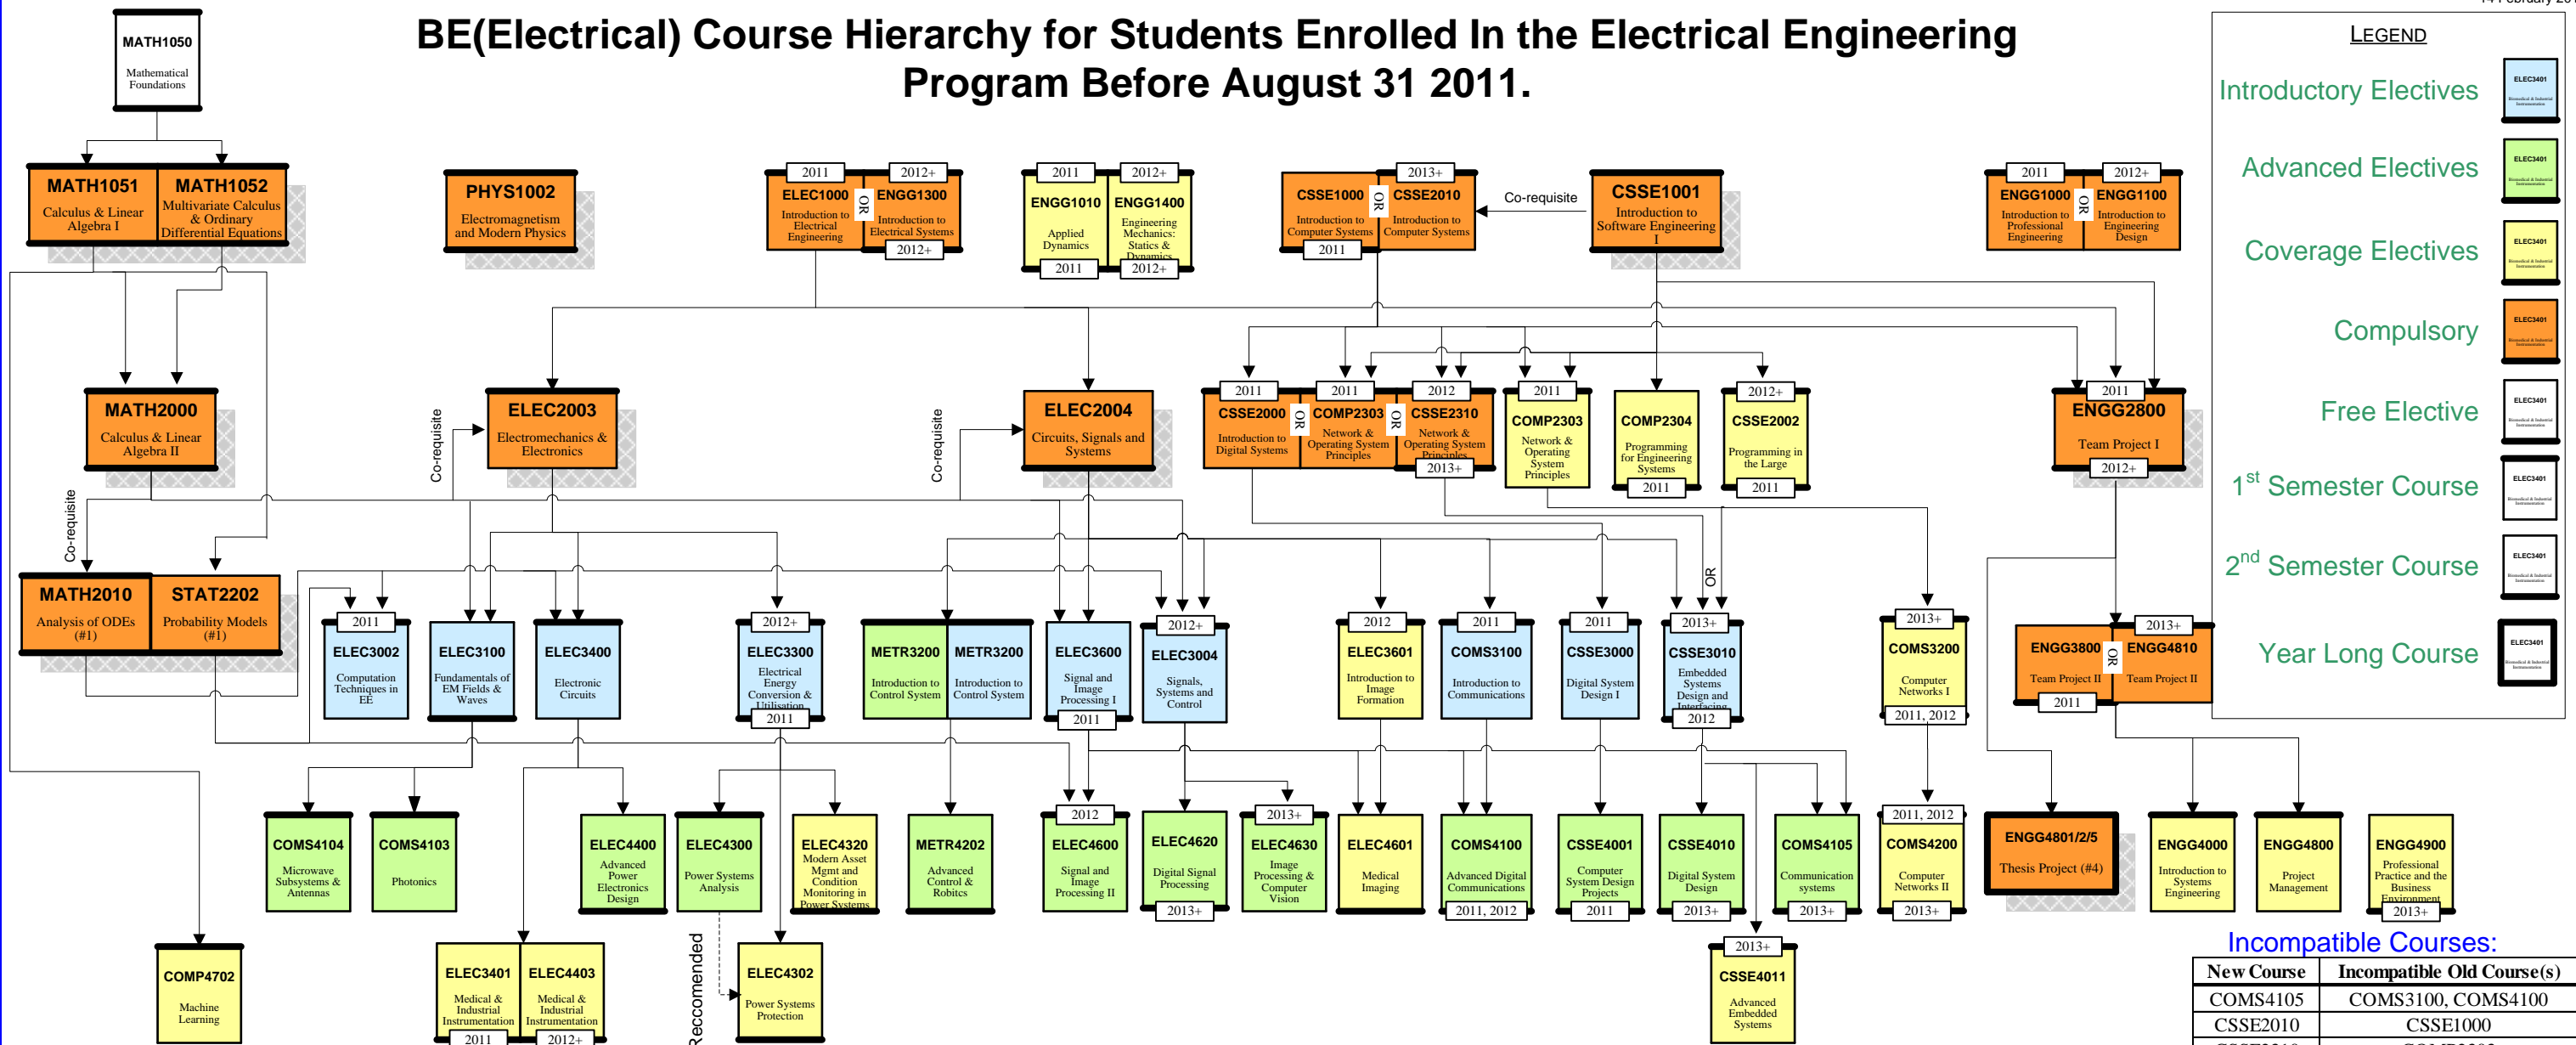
14 February 20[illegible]

BE(Electrical) Course Hierarchy for Students Enrolled In the Electrical Engineering Program Before August 31 2011.

LEGEND

Introductory Electives

Advanced Electives

Coverage Electives

Compulsory

Free Elective

$1^{st}$ Semester Course

$2^{nd}$ Semester Course

Year Long Course

MATH1050
Mathematical Foundations

MATH1051
Calculus & Linear Algebra I

MATH1052
Multivariate Calculus & Ordinary Differential Equations

PHYS1002
Electromagnetism and Modern Physics

2011
ELEC1000
Introduction to Electrical Engineering

OR

2012+
ENGG1300
Introduction to Electrical Systems
2012+

2011
ENGG1010
Applied Dynamics
2011

2012+
ENGG1400
Engineering Mechanics: Statics & Dynamics
2012+

CSSE1000
Introduction to Computer Systems
2011

OR

2013+
CSSE2010
Introduction to Computer Systems

Co-requisite

CSSE1001
Introduction to Software Engineering I

2011
ENGG1000
Introduction to Professional Engineering

OR

2012+
ENGG1100
Introduction to Engineering Design

MATH2000
Calculus & Linear Algebra II

Co-requisite

ELEC2003
Electromechanics & Electronics

Co-requisite

ELEC2004
Circuits, Signals and Systems

2011
CSSE2000
Introduction to Digital Systems

OR

2011
COMP2303
Network & Operating System Principles

OR

2012
CSSE2310
Network & Operating System Principles
2013+

2011
COMP2303
Network & Operating System Principles

COMP2304
Programming for Engineering Systems
2011

2012+
CSSE2002
Programming in the Large
2011

2011
ENGG2800
Team Project I
2012+

Co-requisite

MATH2010
Analysis of ODEs (#1)

STAT2202
Probability Models (#1)

2011
ELEC3002
Computation Techniques in EE

ELEC3100
Fundamentals of EM Fields & Waves

ELEC3400
Electronic Circuits

2012+
ELEC3300
Electrical Energy Conversion & Utilisation
2011

METR3200
Introduction to Control System

METR3200
Introduction to Control System

ELEC3600
Signal and Image Processing I
2011

2012+
ELEC3004
Signals, Systems and Control

2012
ELEC3601
Introduction to Image Formation

2011
COMS3100
Introduction to Communications

2011
CSSE3000
Digital System Design I

OR

2013+
CSSE3010
Embedded Systems Design and Interfacing
2012

2013+
COMS3200
Computer Networks I
2011, 2012

ENGG3800
Team Project II
2011

OR

2013+
ENGG4810
Team Project II

COMS4104
Microwave Subsystems & Antennas

COMS4103
Photonics

ELEC4400
Advanced Power Electronics Design

ELEC4300
Power Systems Analysis

ELEC4320
Modern Asset Mgmt and Condition Monitoring in Power Systems

METR4202
Advanced Control & Robotics

2012
ELEC4600
Signal and Image Processing II

ELEC4620
Digital Signal Processing
2013+

2013+
ELEC4630
Image Processing & Computer Vision

ELEC4601
Medical Imaging

COMS4100
Advanced Digital Communications
2011, 2012

CSSE4001
Computer System Design Projects
2011

CSSE4010
Digital System Design
2013+

COMS4105
Communication systems
2013+

2011, 2012
COMS4200
Computer Networks II
2013+

ENGG4801/2/5
Thesis Project (#4)

ENGG4000
Introduction to Systems Engineering

ENGG4800
Project Management

ENGG4900
Professional Practice and the Business Environment
2013+

COMP4702
Machine Learning

ELEC3401
Medical & Industrial Instrumentation
2011

ELEC4403
Medical & Industrial Instrumentation
2012+

Recomended

ELEC4302
Power Systems Protection

2013+
CSSE4011
Advanced Embedded Systems

Incompatible Courses:

| New Course | Incompatible Old Course(s) |
|---|---|
| COMS4105 | COMS3100, COMS4100 |
| CSSE2010 | CSSE1000 |
| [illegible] | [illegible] |